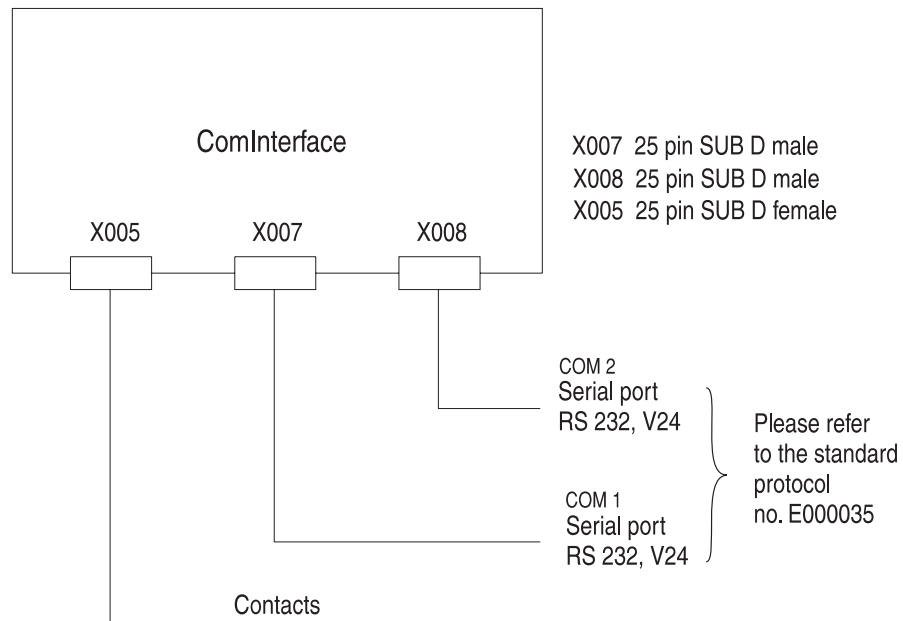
ComInterface

X007 25 pin SUB D male
X008 25 pin SUB D male
X005 25 pin SUB D female

X005
X007
X008

COM 2
Serial port
RS 232, V24

COM 1
Serial port
RS 232, V24

Please refer to the standard protocol no. E000035

Contacts